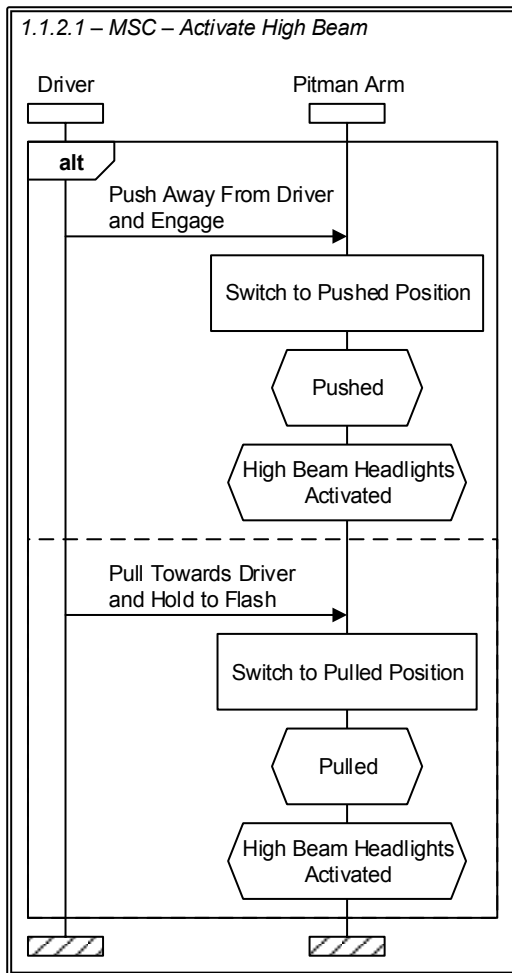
1.1.2.1 – MSC – Activate High Beam

Driver

Pitman Arm

alt

Push Away From Driver and Engage

Switch to Pushed Position

Pushed

High Beam Headlights Activated

Pull Towards Driver and Hold to Flash

Switch to Pulled Position

Pulled

High Beam Headlights Activated